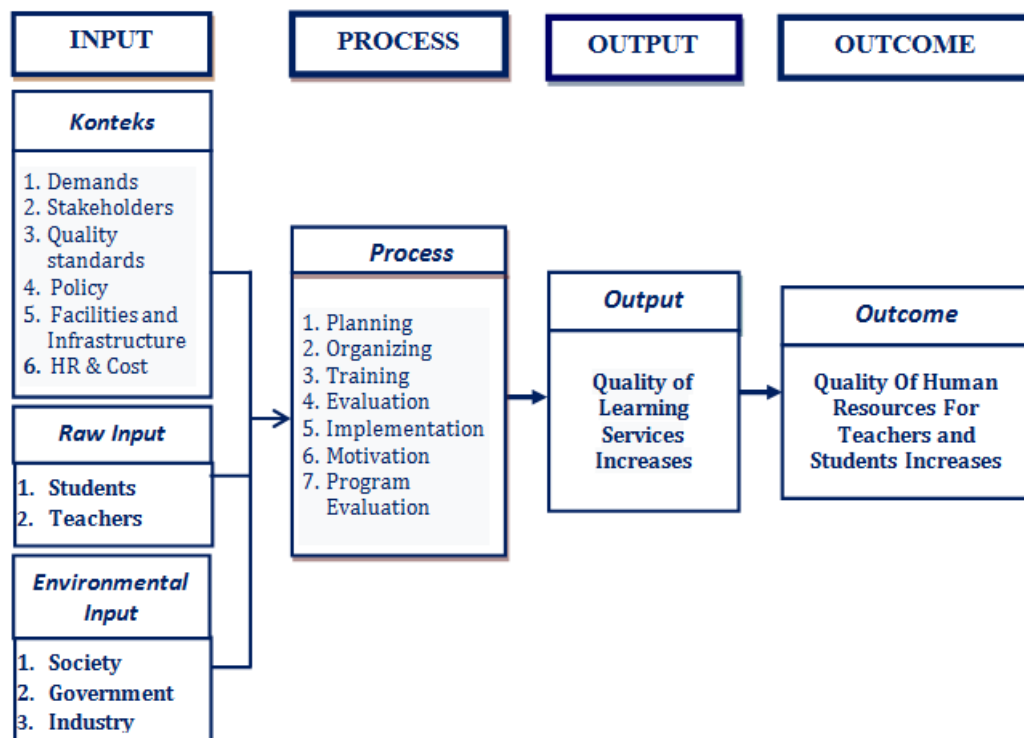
INPUT

PROCESS

OUTPUT

OUTCOME

Konteks

1. Demands
2. Stakeholders
3. Quality standards
4. Policy
5. Facilities and Infrastructure
6. HR & Cost

Raw Input

1. Students
2. Teachers

Environmental Input

1. Society
2. Government
3. Industry

Process

1. Planning
2. Organizing
3. Training
4. Evaluation
5. Implementation
6. Motivation
7. Program Evaluation

Output

Quality of Learning Services Increases

Outcome

Quality Of Human Resources For Teachers and Students Increases